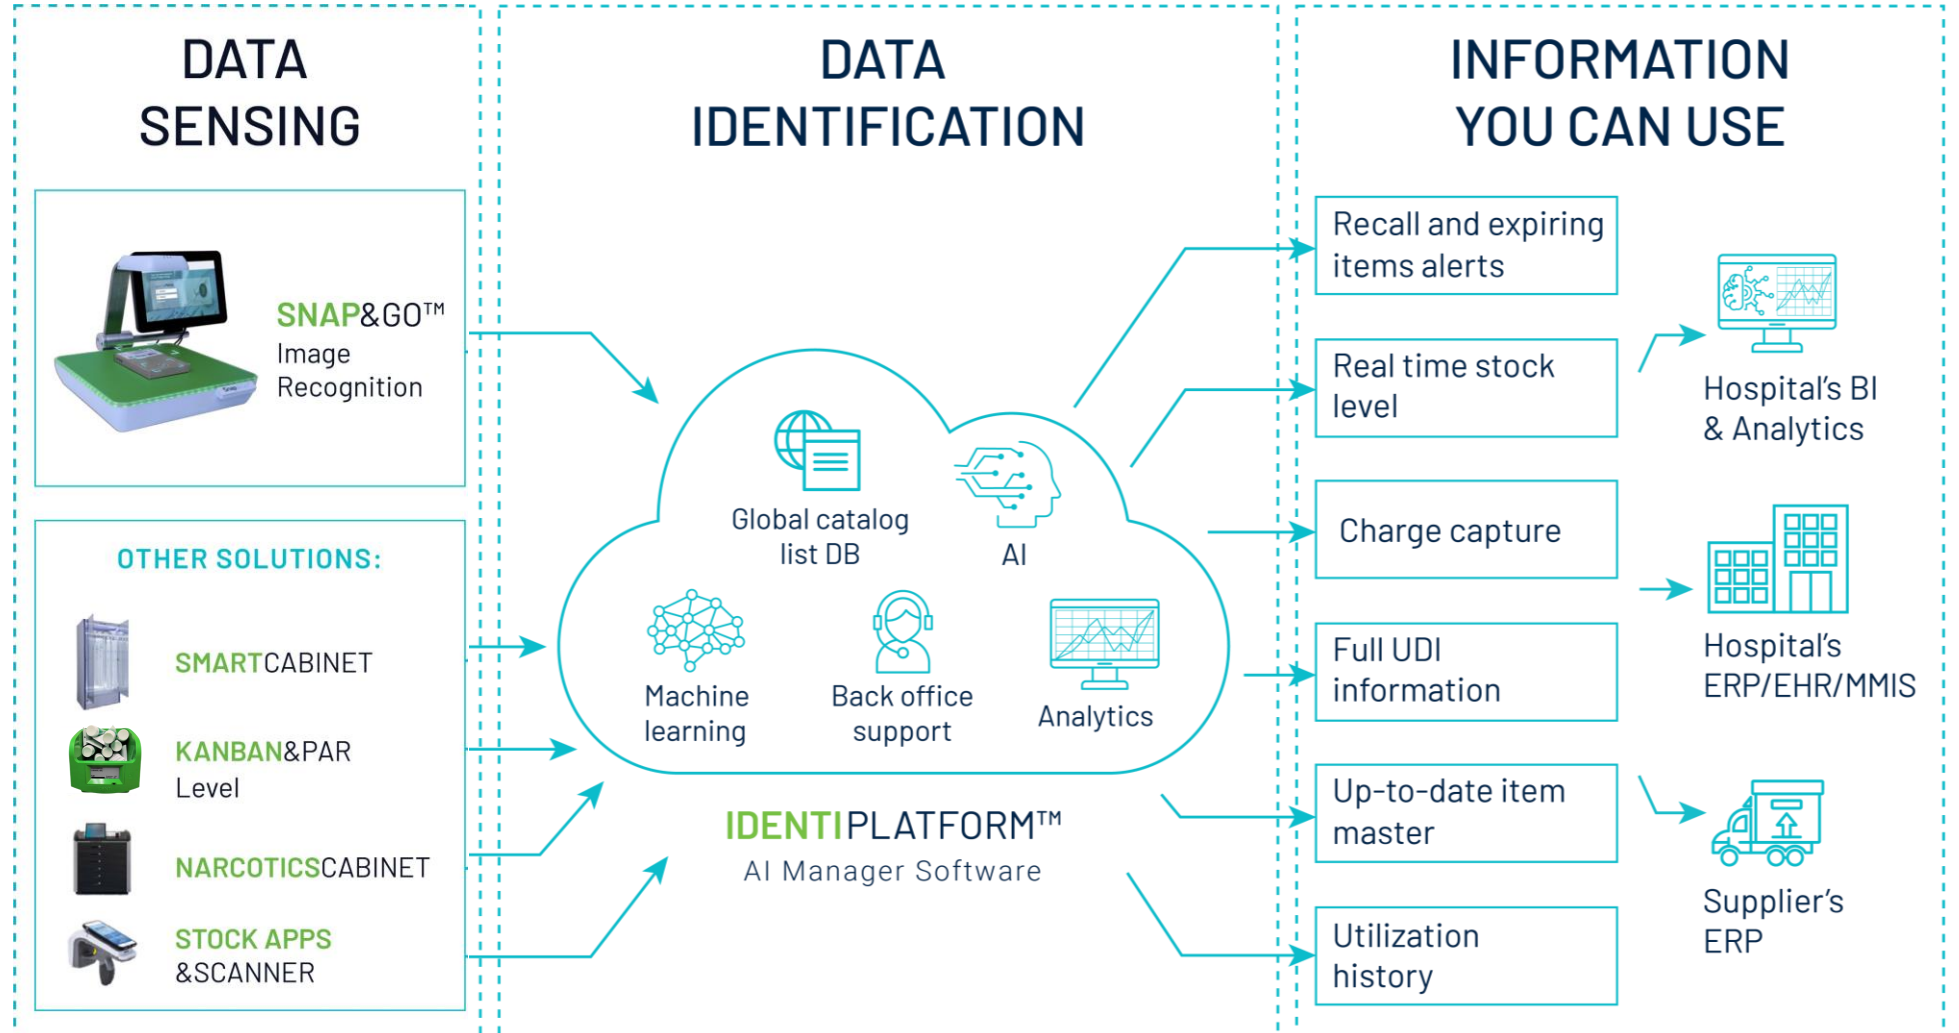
DATA SENSING

SNAP&GO™ Image Recognition

OTHER SOLUTIONS:

SMARTCABINET

KANBAN&PAR Level

NARCOTICSCABINET

STOCK APPS &SCANNER

DATA IDENTIFICATION

Global catalog list DB

AI

Machine learning

Back office support

Analytics

IDENTIPLATFORM™
AI Manager Software

INFORMATION YOU CAN USE

Recall and expiring items alerts

Real time stock level

Charge capture

Full UDI information

Up-to-date item master

Utilization history

Hospital's BI & Analytics

Hospital's ERP/EHR/MMIS

Supplier's ERP